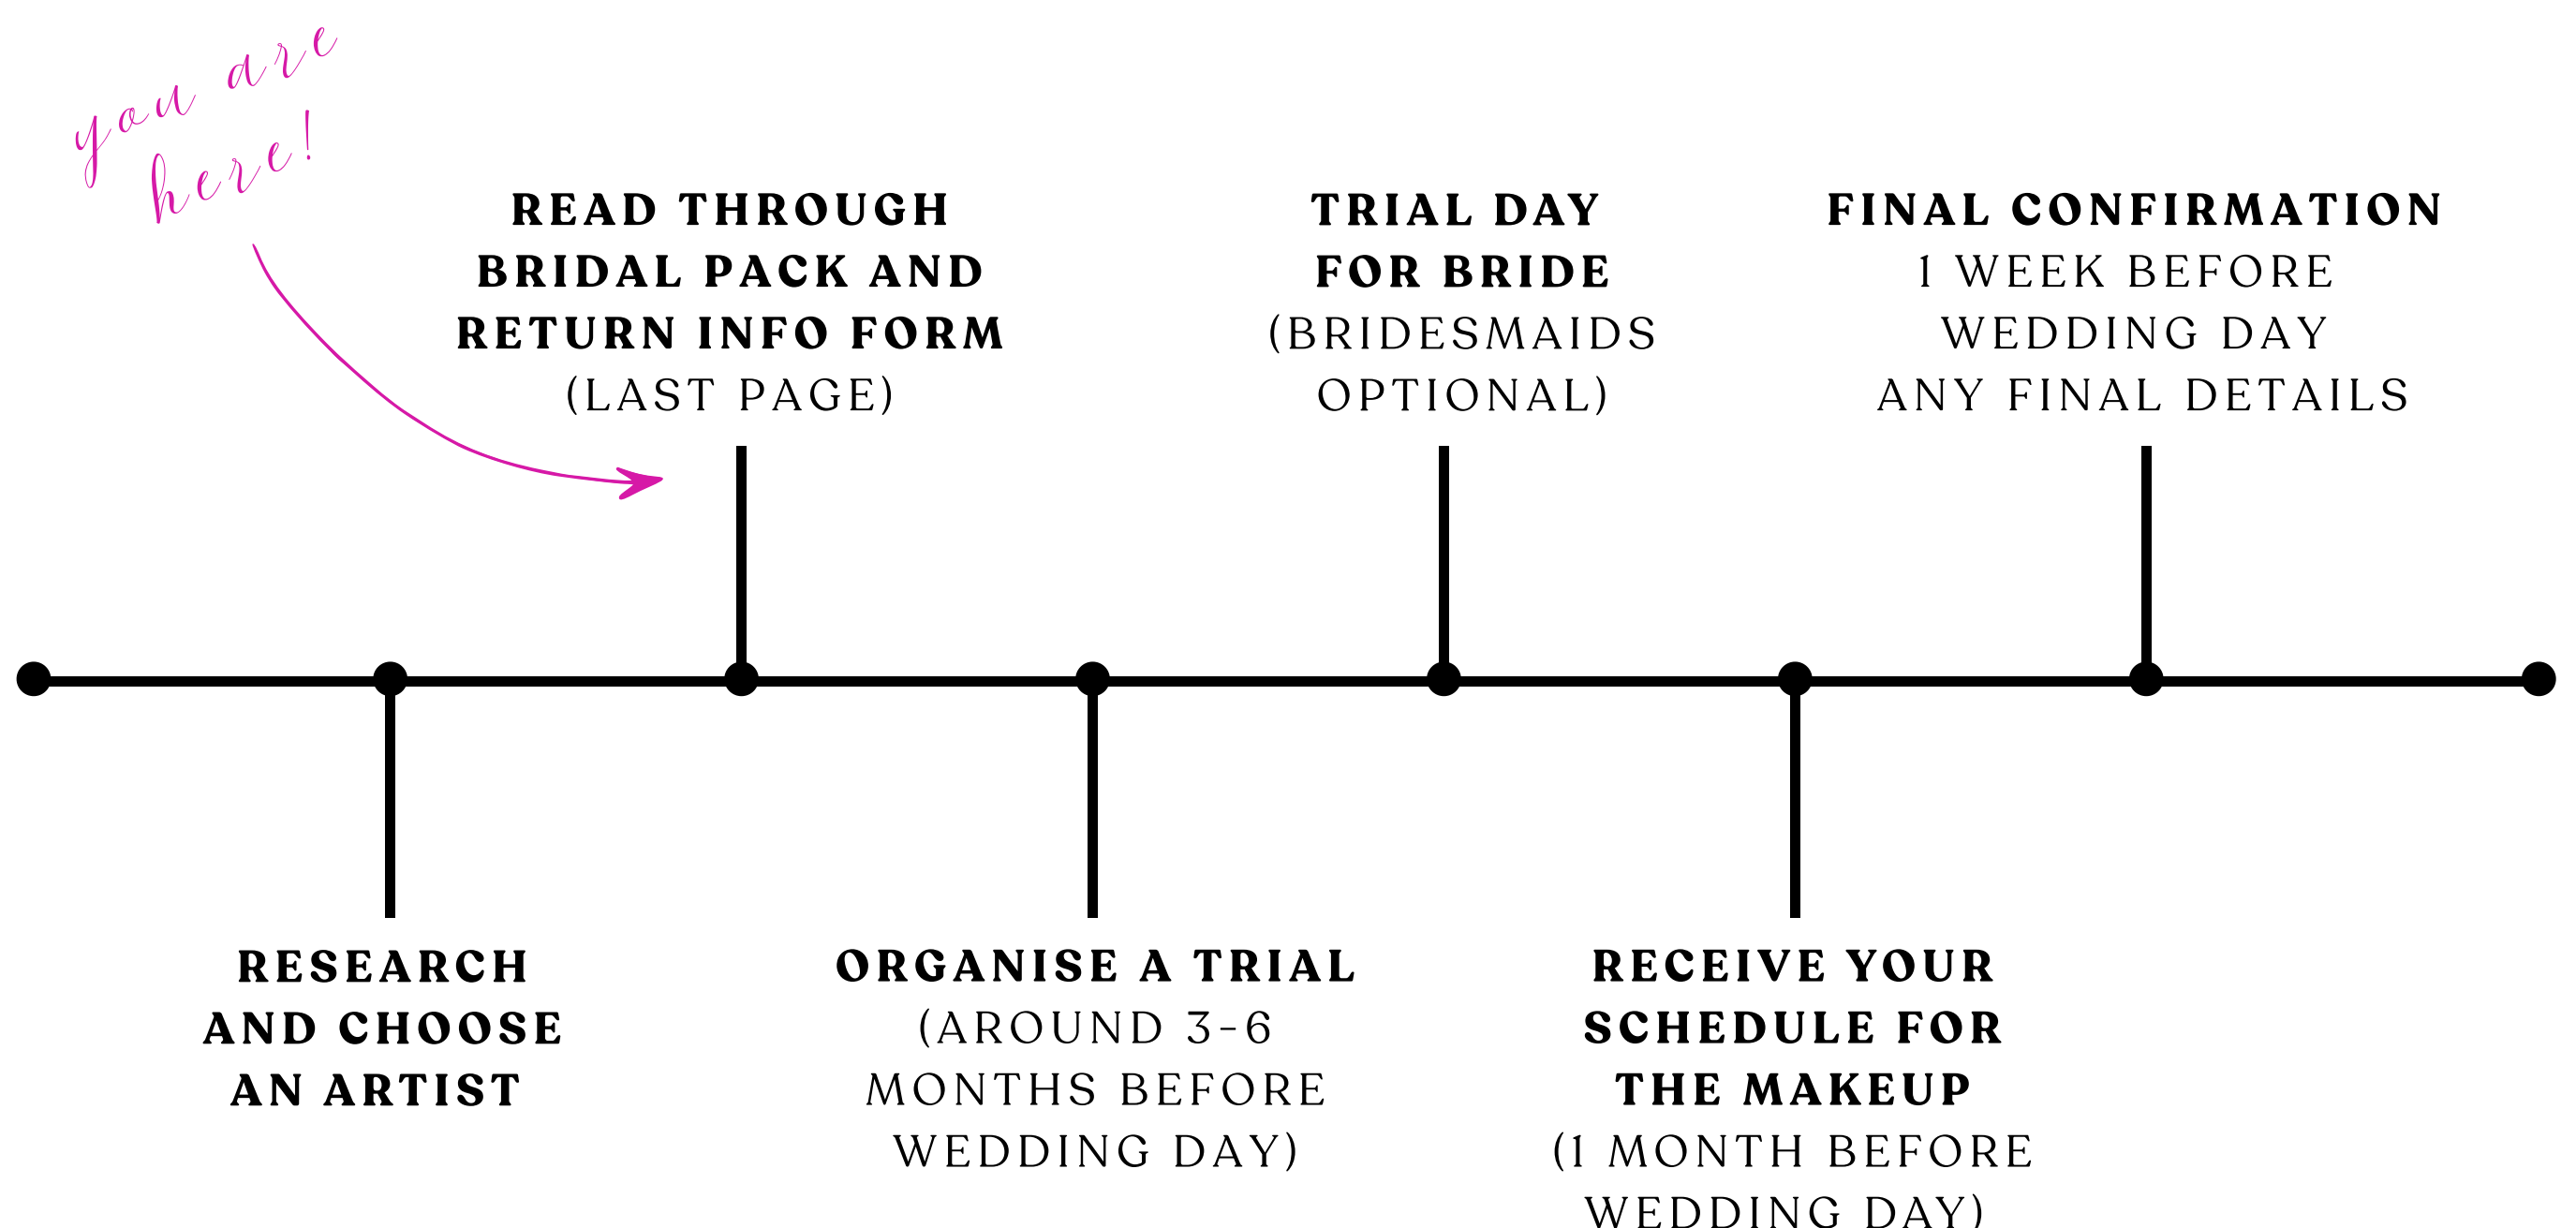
you are here!

READ THROUGH BRIDAL PACK AND RETURN INFO FORM (LAST PAGE)

TRIAL DAY FOR BRIDE (BRIDESMAIDS OPTIONAL)

FINAL CONFIRMATION 1 WEEK BEFORE WEDDING DAY ANY FINAL DETAILS

RESEARCH AND CHOOSE AN ARTIST

ORGANISE A TRIAL (AROUND 3-6 MONTHS BEFORE WEDDING DAY)

RECEIVE YOUR SCHEDULE FOR THE MAKEUP (1 MONTH BEFORE WEDDING DAY)